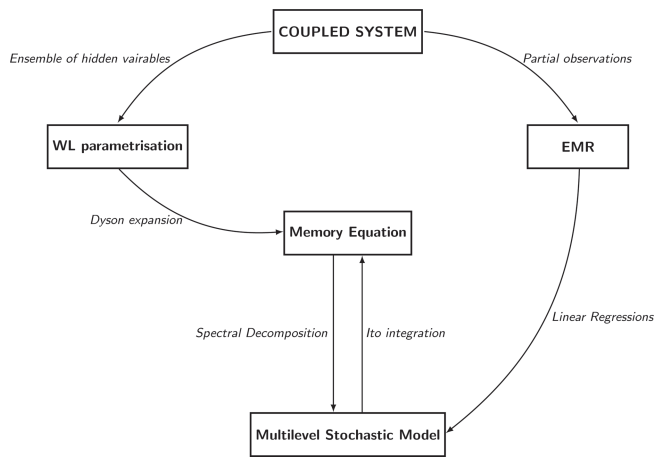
COUPLED SYSTEM

Ensemble of hidden vairables

Partial observations

WL parametrisation

EMR

Dyson expansion

Memory Equation

Spectral Decomposition

Ito integration

Linear Regressions

Multilevel Stochastic Model